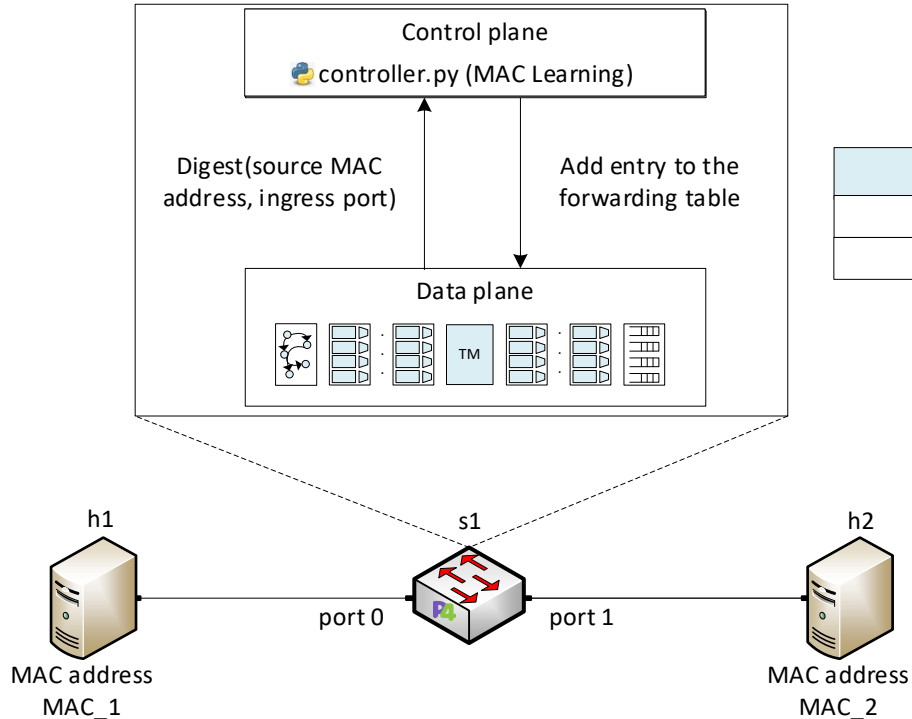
Control plane
controller.py (MAC Learning)

Digest(source MAC address, ingress port)

Add entry to the forwarding table

Data plane

TM

h1

s1

h2

port 0

port 1

MAC address MAC_1

MAC address MAC_2